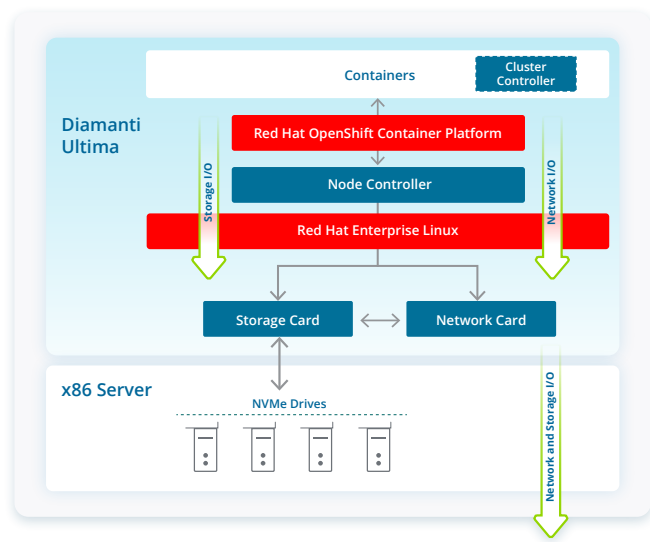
Containers

Cluster Controller

Diamanti Ultima

Red Hat OpenShift Container Platform

Storage I/O

Network I/O

Node Controller

Red Hat Enterprise Linux

Storage Card

Network Card

x86 Server

NVMe Drives

Network and Storage I/O